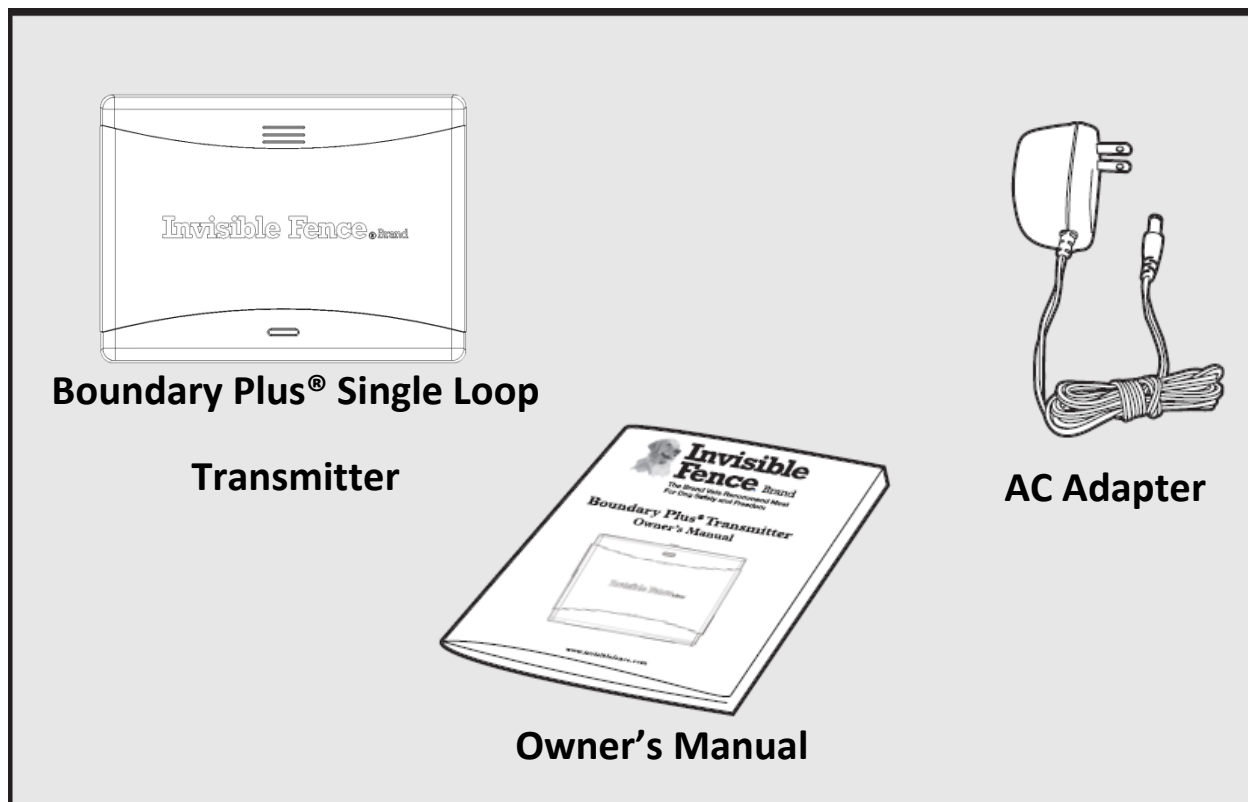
Invisible Fence® Brand

Boundary Plus® Single Loop

Transmitter

Invisible Fence Brand

The Brand Vets Recommend Most For Dog Safety and Freedom

Boundary Plus® Transmitter Owner's Manual

Invisible Fence® Brand

www.invisiblefence.com

Owner's Manual

AC Adapter